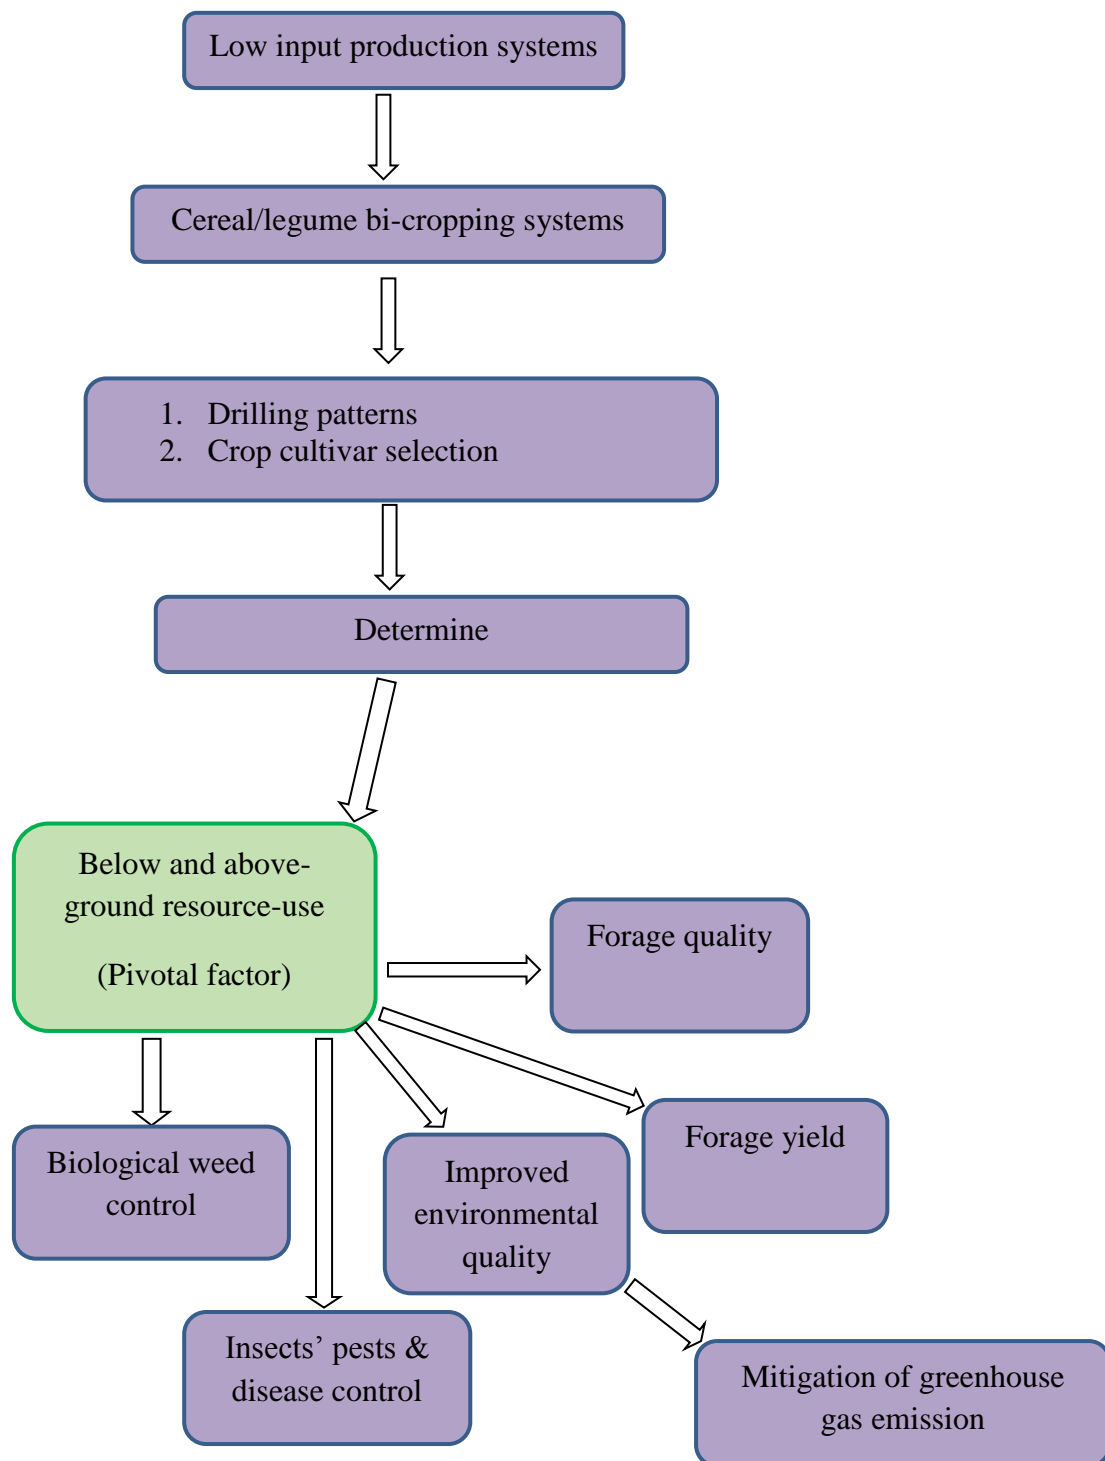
Low input production systems

Cereal/legume bi-cropping systems

1. Drilling patterns
2. Crop cultivar selection

Determine

Below and above-ground resource-use

(Pivotal factor)

Forage quality

Forage yield

Biological weed control

Improved environmental quality

Insects' pests & disease control

Mitigation of greenhouse gas emission